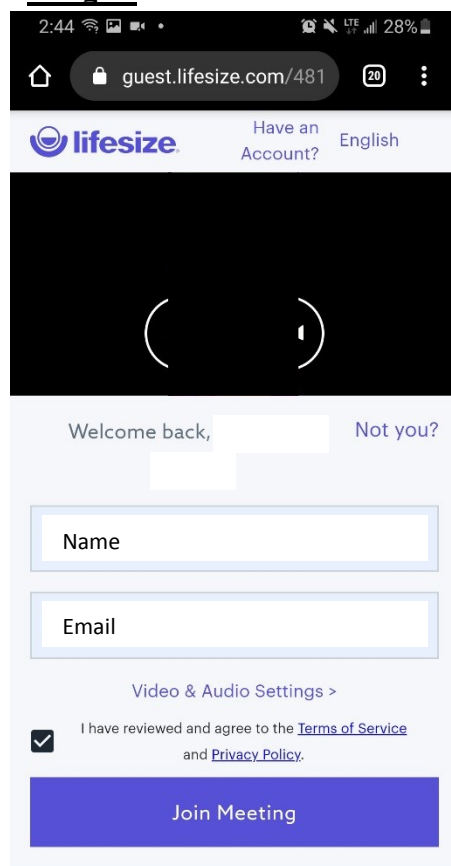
2:44

28%

guest.lifesize.com/481

20

lifesize

Have an Account?

English

Welcome back,

Not you?

Name

Email

Video & Audio Settings >

I have reviewed and agree to the Terms of Service and Privacy Policy.

Join Meeting